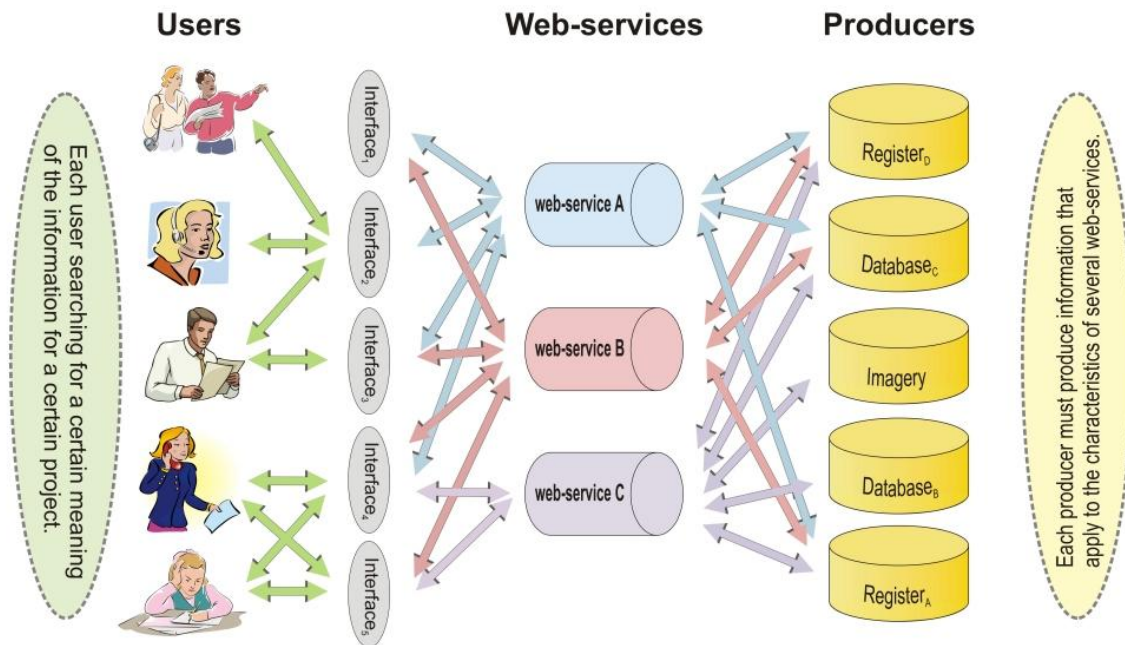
Users

Web-services

Producers

Each user searching for a certain meaning of the information for a certain project.

Interface$_1$

Interface$_2$

Interface$_3$

Interface$_4$

Interface$_5$

web-service A

web-service B

web-service C

Register$_D$

Database$_C$

Imagery

Database$_B$

Register$_A$

Each producer must produce information that apply to the characteristics of several web-services.